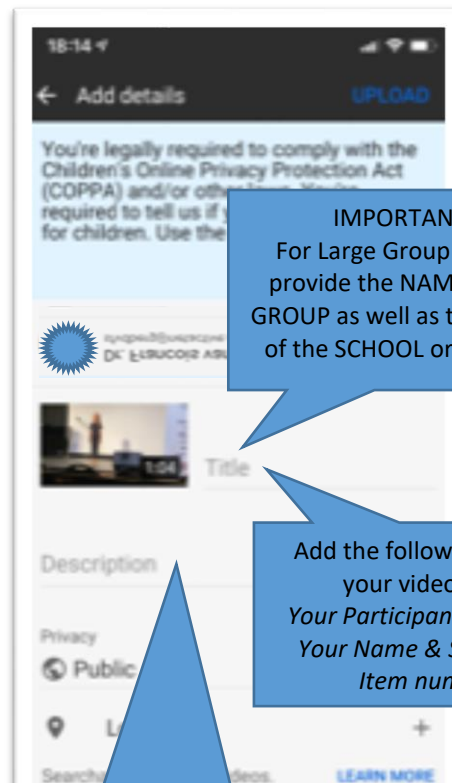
18:14

← Add details UPLOAD

You're legally required to comply with the Children's Online Privacy Protection Act (COPPA) and/or other laws. You're required to tell us if y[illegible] for children. Use the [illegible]

IMPORTAN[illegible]
For Large Group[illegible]
provide the NAM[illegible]
GROUP as well as t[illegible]
of the SCHOOL or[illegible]

Dr. Francois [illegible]

1:04

Title

Add the follow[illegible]
your video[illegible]
Your Participan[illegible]
Your Name & S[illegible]
Item num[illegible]

Description

Privacy
Public

L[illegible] +

Search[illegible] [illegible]deos. LEARN MORE